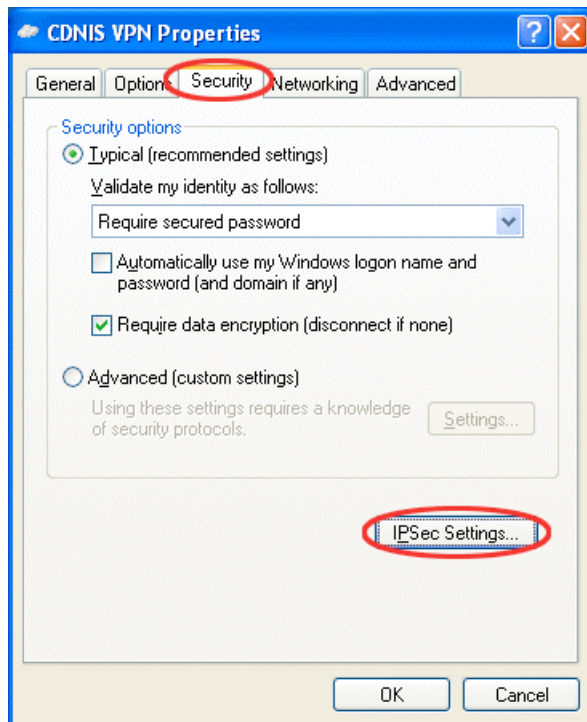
CDNIS VPN Properties

General | Options | Security | Networking | Advanced

Security options

Typical (recommended settings)

Validate my identity as follows:

Require secured password

Automatically use my Windows logon name and password (and domain if any)

Require data encryption (disconnect if none)

Advanced (custom settings)

Using these settings requires a knowledge of security protocols.

Settings...

IPSec Settings...

OK

Cancel